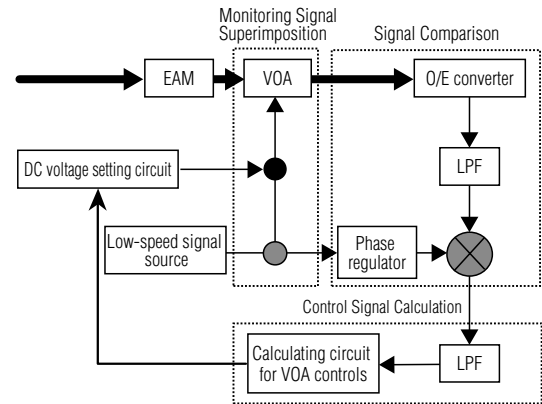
Monitoring Signal Superimposition

Signal Comparison

EAM

VOA

O/E converter

DC voltage setting circuit

LPF

Low-speed signal source

Phase regulator

Control Signal Calculation

Calculating circuit for VOA controls

LPF